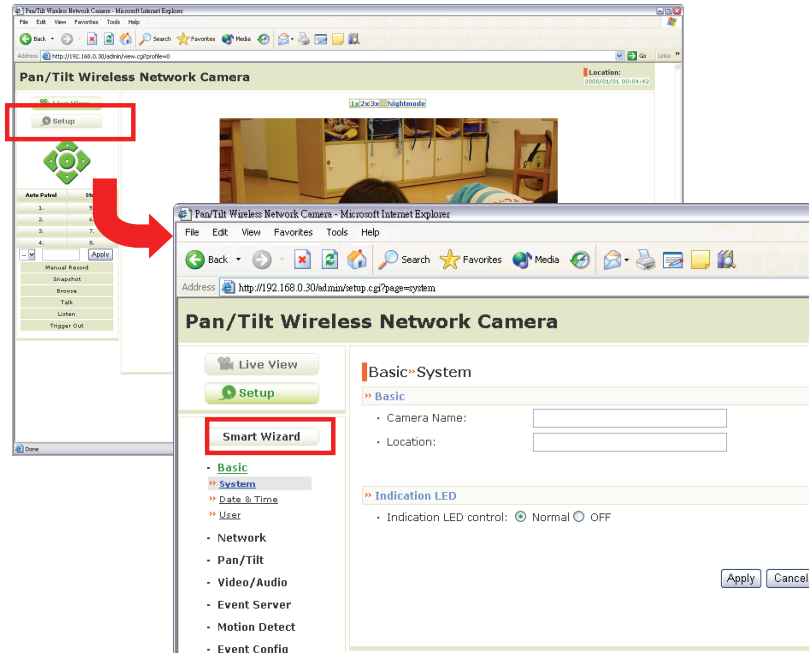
Pan/Tilt Wireless Network Camera - Microsoft Internet Explorer

File Edit View Favorites Tools Help

Back Search Favorites Media

Address http://192.168.0.30/admin/view.cgi?profile=0 Go Links

Pan/Tilt Wireless Network Camera

Location: 2000/01/01 00:04:42

Live View

Setup

1x 2x 3x Nightmode

Auto Patrol St

1. 5.
2. 6.
3. 7.
4. 8.

Apply

Manual Record
Snapshot
Browse
Talk
Listen
Trigger Out

Done

Pan/Tilt Wireless Network Camera - Microsoft Internet Explorer

File Edit View Favorites Tools Help

Back Search Favorites Media

Address http://192.168.0.30/admin/setup.cgi?page=system

Pan/Tilt Wireless Network Camera

Live View

Setup

Smart Wizard

- Basic
» System
» Date & Time
» User

- Network
- Pan/Tilt
- Video/Audio
- Event Server
- Motion Detect
- Event Config

Basic » System

» Basic

- Camera Name:
- Location:

» Indication LED

- Indication LED control: Normal OFF

Apply Cancel